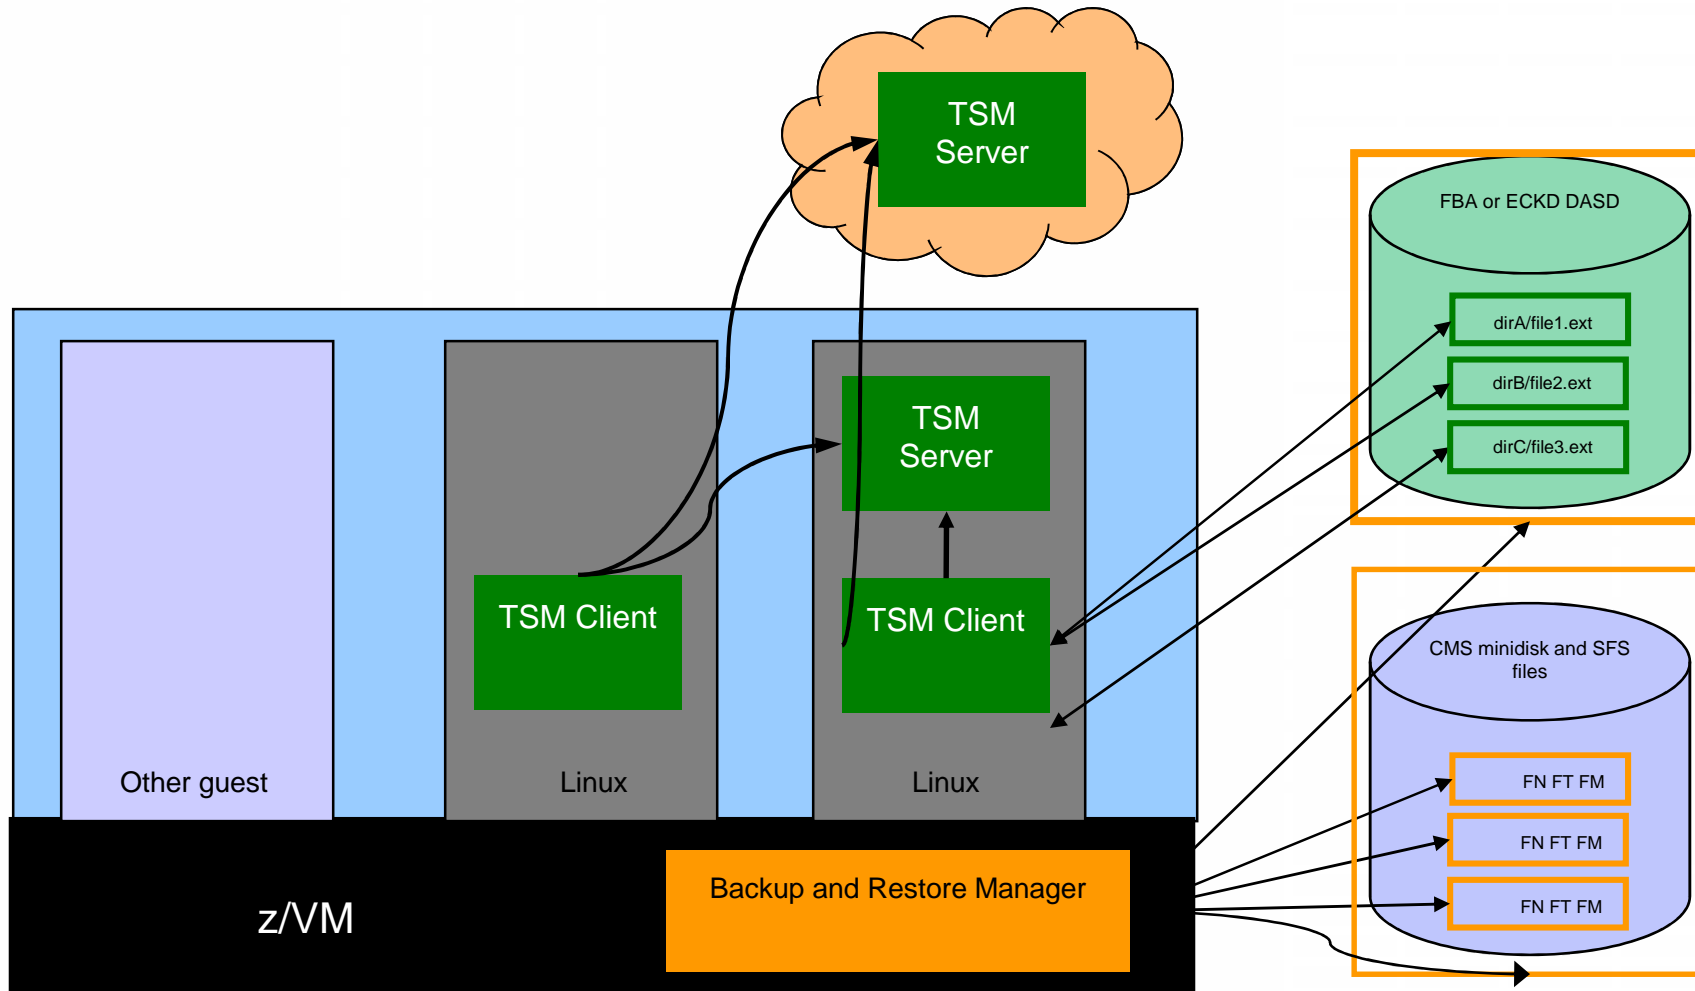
TSM Server

FBA or ECKD DASD

dirA/file1.ext

dirB/file2.ext

dirC/file3.ext

TSM Server

TSM Client

TSM Client

CMS minidisk and SFS files

FN FT FM

FN FT FM

FN FT FM

Other guest

Linux

Linux

z/VM

Backup and Restore Manager